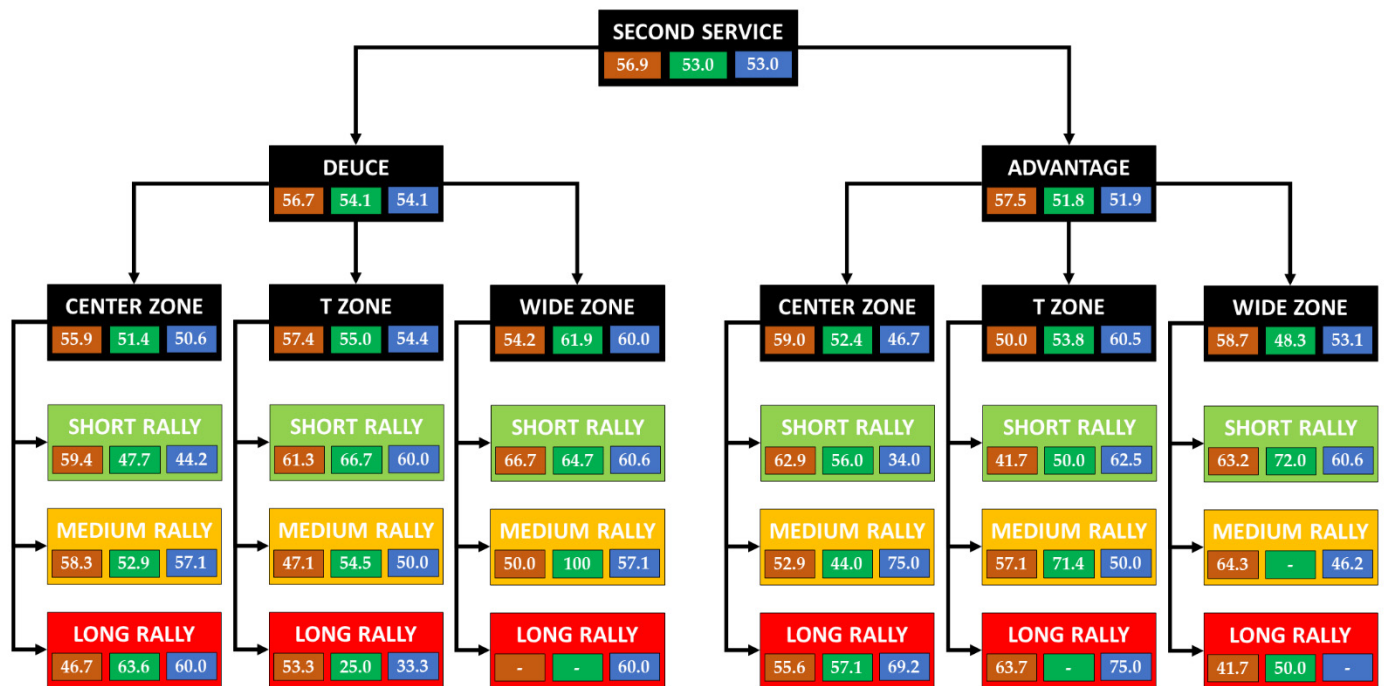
SECOND SERVICE
56.9 53.0 53.0

DEUCE
56.7 54.1 54.1

ADVANTAGE
57.5 51.8 51.9

CENTER ZONE
55.9 51.4 50.6

SHORT RALLY
59.4 47.7 44.2

MEDIUM RALLY
58.3 52.9 57.1

LONG RALLY
46.7 63.6 60.0

T ZONE
57.4 55.0 54.4

SHORT RALLY
61.3 66.7 60.0

MEDIUM RALLY
47.1 54.5 50.0

LONG RALLY
53.3 25.0 33.3

WIDE ZONE
54.2 61.9 60.0

SHORT RALLY
66.7 64.7 60.6

MEDIUM RALLY
50.0 100 57.1

LONG RALLY
- - 60.0

CENTER ZONE
59.0 52.4 46.7

SHORT RALLY
62.9 56.0 34.0

MEDIUM RALLY
52.9 44.0 75.0

LONG RALLY
55.6 57.1 69.2

T ZONE
50.0 53.8 60.5

SHORT RALLY
41.7 50.0 62.5

MEDIUM RALLY
57.1 71.4 50.0

LONG RALLY
63.7 - 75.0

WIDE ZONE
58.7 48.3 53.1

SHORT RALLY
63.2 72.0 60.6

MEDIUM RALLY
64.3 - 46.2

LONG RALLY
41.7 50.0 -